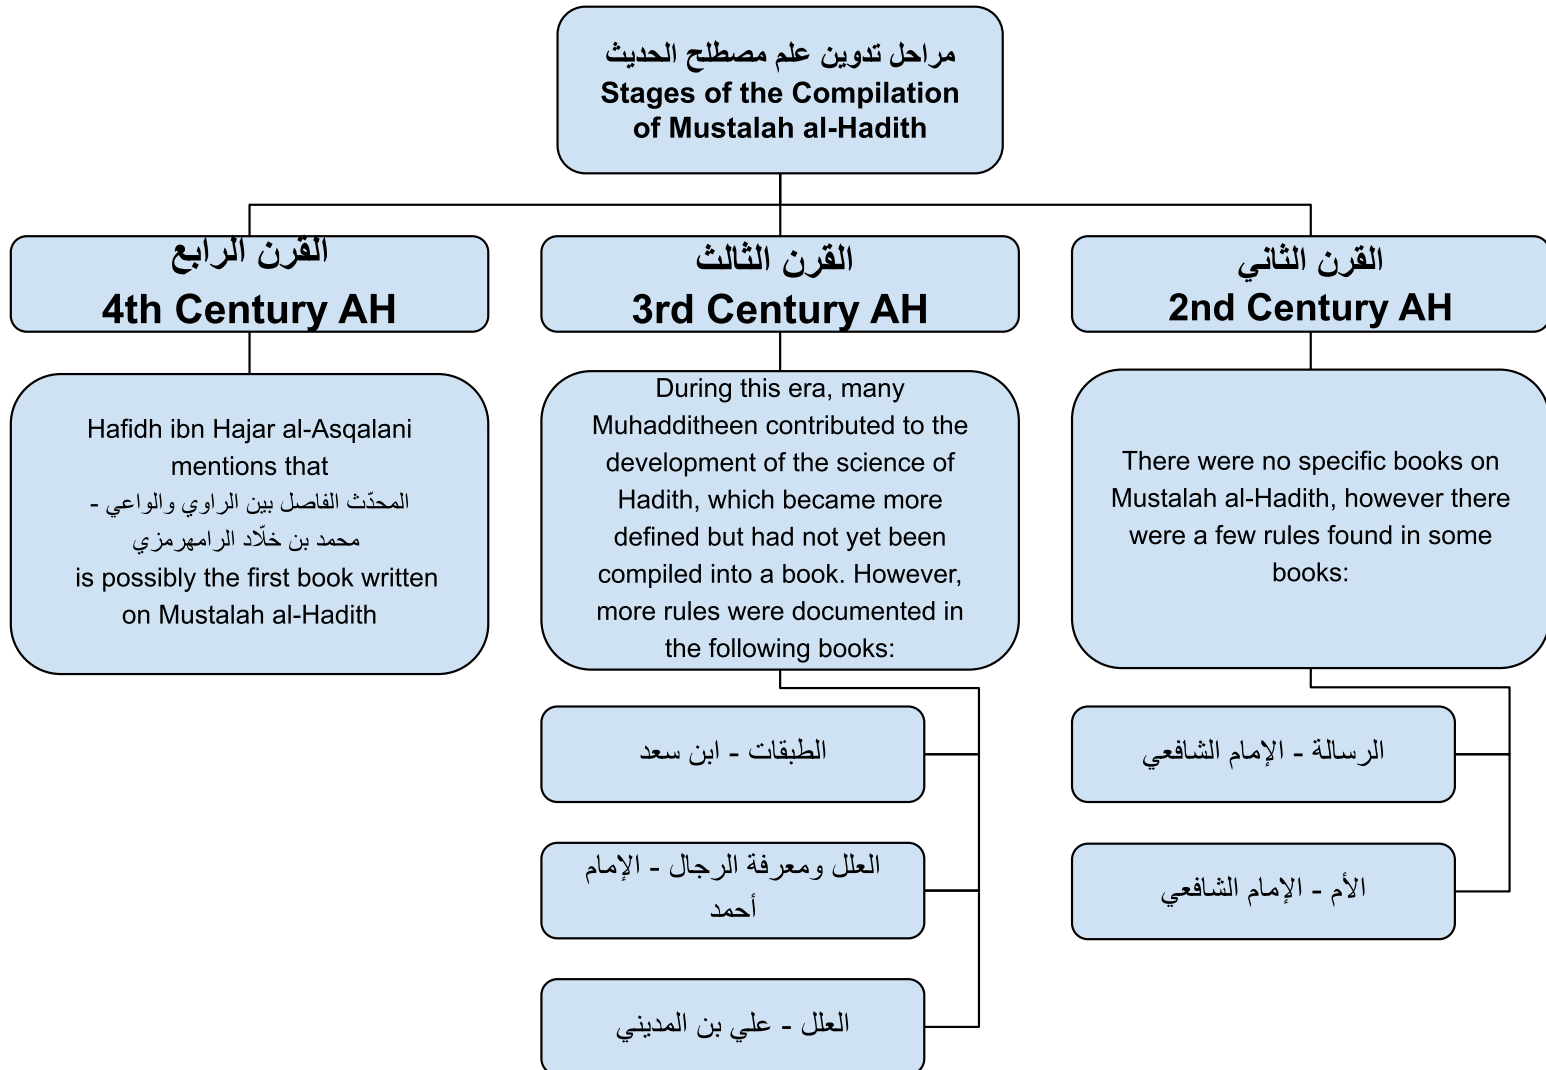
مراحل تدوين علم مصطلح الحديث
Stages of the Compilation of Mustalah al-Hadith

القرن الرابع
4th Century AH

Hafidh ibn Hajar al-Asqalani mentions that
المحدّث الفاصل بين الراوي والواعي -
محمد بن خلّاد الرامهرمزي
is possibly the first book written on Mustalah al-Hadith

القرن الثالث
3rd Century AH

During this era, many Muhadditheen contributed to the development of the science of Hadith, which became more defined but had not yet been compiled into a book. However, more rules were documented in the following books:

الطبقات - ابن سعد

العلل ومعرفة الرجال - الإمام أحمد

العلل - علي بن المديني

القرن الثاني
2nd Century AH

There were no specific books on Mustalah al-Hadith, however there were a few rules found in some books:

الرسالة - الإمام الشافعي

الأم - الإمام الشافعي